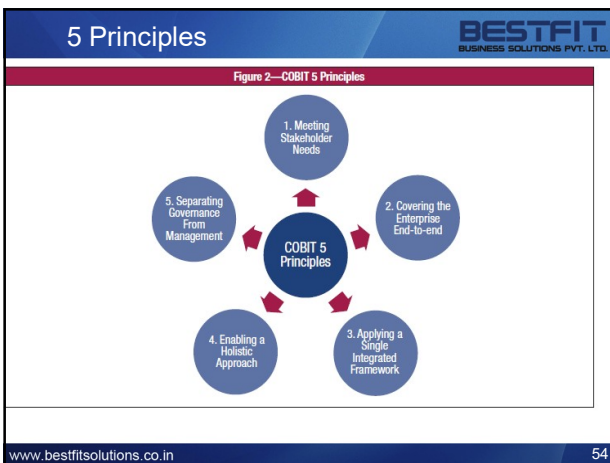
5 Principles

BESTFIT
BUSINESS SOLUTIONS PVT. LTD.

Figure 2—COBIT 5 Principles

1. Meeting Stakeholder Needs

2. Covering the Enterprise End-to-end

3. Applying a Single Integrated Framework

4. Enabling a Holistic Approach

5. Separating Governance From Management

COBIT 5 Principles

www.bestfitsolutions.co.in

54